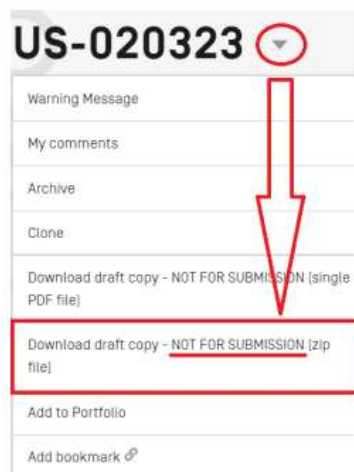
US-020323

Warning Message

My comments

Archive

Clone

Download draft copy - NOT FOR SUBMISSION [single PDF file]

Download draft copy - NOT FOR SUBMISSION [zip file]

Add to Portfolio

Add bookmark